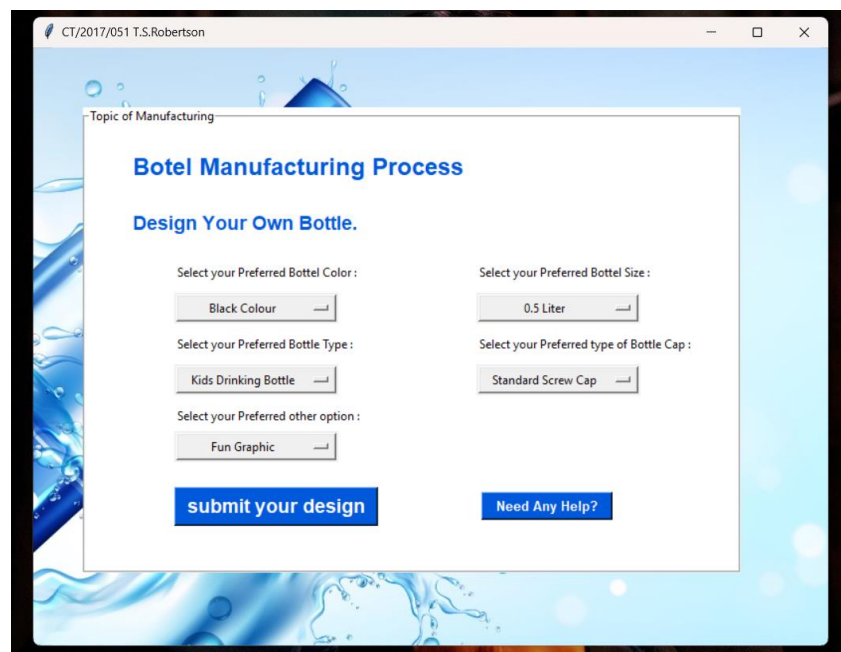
CT/2017/051 T.S.Robertson

Topic of Manufacturing

Botel Manufacturing Process

Design Your Own Bottle.

Select your Preferred Bottel Color :

Black Colour

Select your Preferred Bottel Size :

0.5 Liter

Select your Preferred Bottle Type :

Kids Drinking Bottle

Select your Preferred type of Bottle Cap :

Standard Screw Cap

Select your Preferred other option :

Fun Graphic

submit your design

Need Any Help?